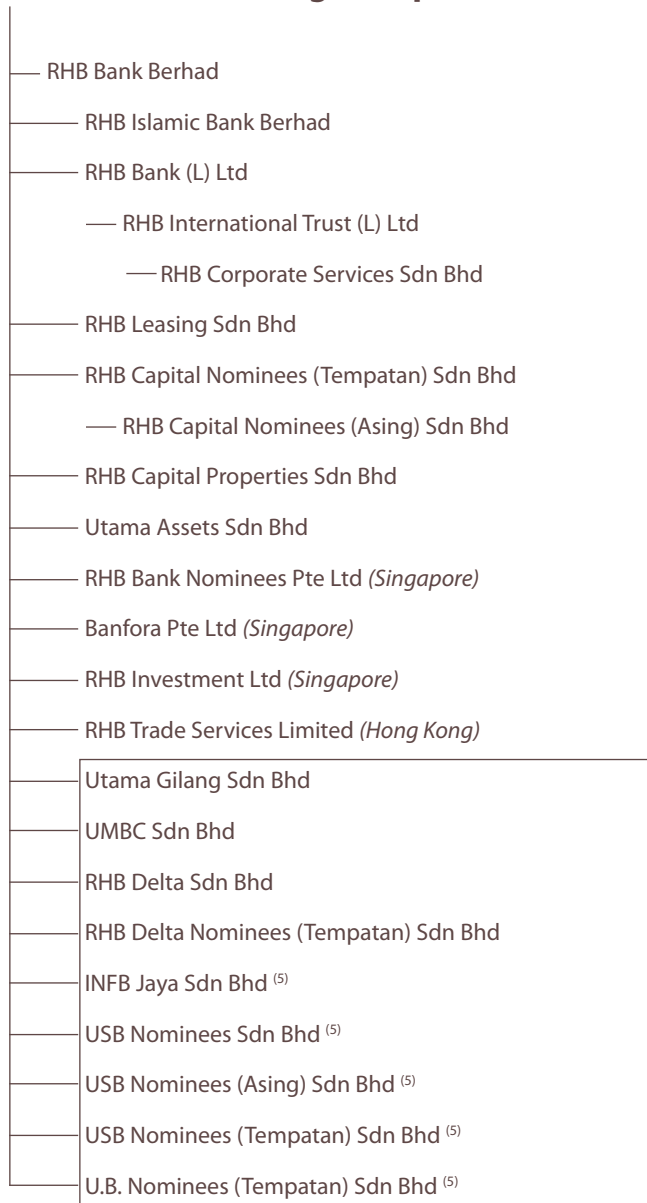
RHB Bank Berhad

RHB Islamic Bank Berhad

RHB Bank (L) Ltd

RHB International Trust (L) Ltd

RHB Corporate Services Sdn Bhd

RHB Leasing Sdn Bhd

RHB Capital Nominees (Tempatan) Sdn Bhd

RHB Capital Nominees (Asing) Sdn Bhd

RHB Capital Properties Sdn Bhd

Utama Assets Sdn Bhd

RHB Bank Nominees Pte Ltd (Singapore)

Banfora Pte Ltd (Singapore)

RHB Investment Ltd (Singapore)

RHB Trade Services Limited (Hong Kong)

Utama Gilang Sdn Bhd

UMBC Sdn Bhd

RHB Delta Sdn Bhd

RHB Delta Nominees (Tempatan) Sdn Bhd

INFB Jaya Sdn Bhd $^{(5)}$

USB Nominees Sdn Bhd $^{(5)}$

USB Nominees (Asing) Sdn Bhd $^{(5)}$

USB Nominees (Tempatan) Sdn Bhd $^{(5)}$

U.B. Nominees (Tempatan) Sdn Bhd $^{(5)}$